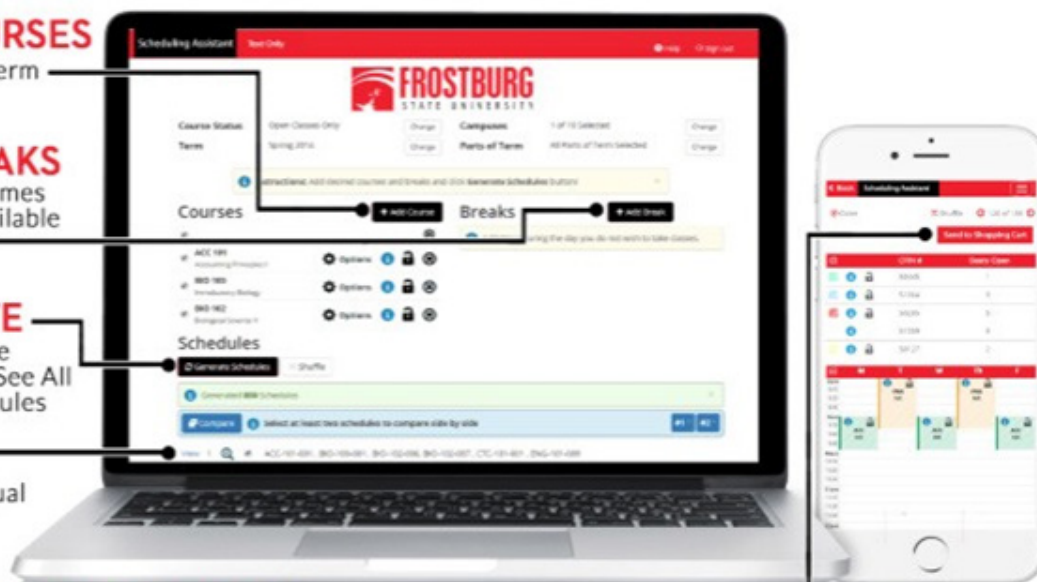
RSES
erm

AKS
mes
ilable

E
e
See All
ules

ual

Scheduling Assistant Text Only

FROSTBURG
STATE UNIVERSITY

Course Status Open Classes Only Change
Term Spring 2016 Change
Campuses 1 of 10 Selected Change
Parts of Term All Parts of Term Selected Change

Instructions: Add desired courses and breaks and click Generate Schedules button

Courses
+ Add Course
Breaks
+ Add Break

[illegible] during the day you do not wish to take classes.

ACC 101
Accounting Principles I
Options

BIO 105
Introductory Biology
Options

BIO 162
Biological Science II
Options

Schedules
Generate Schedules
Shuffle

Generated 800 Schedules

Compare
Select at least two schedules to compare side by side

View 1 ACC-101-001, BIO-105-001, BIO-102-006, BIO-102-007, CTC-101-001, ENG-101-009

Back Scheduling Assistant
Shuffle
Send to Shopping Cart
CRN # Seats Open